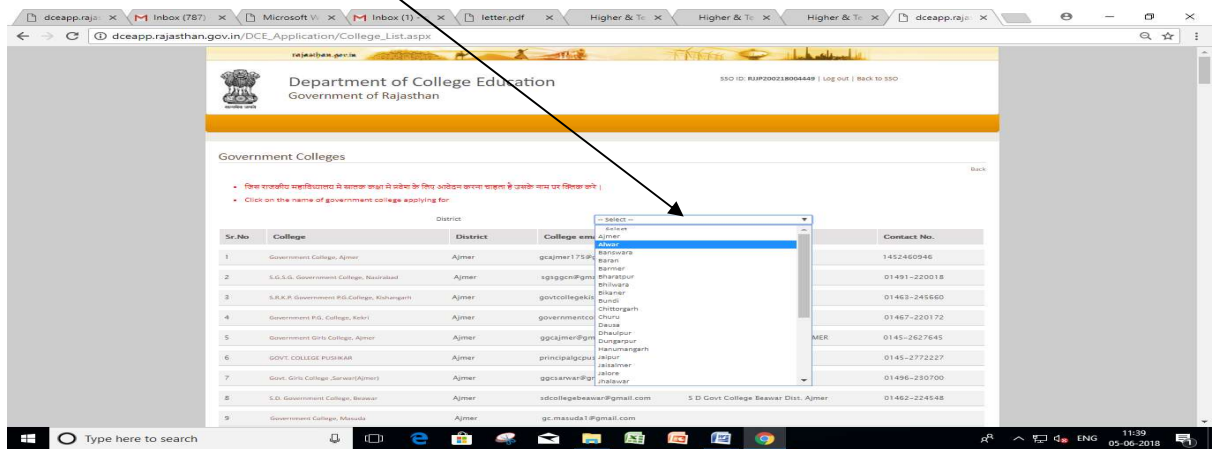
dceapp.raja × | Inbox (787) × | Microsoft W × | Inbox (1) × | letter.pdf × | Higher & Te × | Higher & Te × | Higher & Te × | dceapp.raja ×

dceapp.rajasthan.gov.in/DCE_Application/College_List.aspx

rajasthan.gov.in

Department of College Education
Government of Rajasthan

SSO ID: RJJP200218004449 | Log out | Back to SSO

Government Colleges

Back

• जिस राजकीय महाविद्यालय में स्नातक कक्षा में प्रवेश के लिए आवेदन करना चाहता है उसके नाम पर क्लिक करें |
• Click on the name of government college applying for

District -- Select --

Select
Ajmer
Alwar
Banswara
Baran
Barmer
Bharatpur
Bhilwara
Bikaner
Bundi
Chittorgarh
Churu
Dausa
Dhaulpur
Dungarpur
Hanumangarh
Jaipur
Jaisalmer
Jalore
Jhalawar

| Sr.No | College | District | College em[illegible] | | Contact No. |
|---|---|---|---|---|---|
| 1 | Government College, Ajmer | Ajmer | gcajmer175@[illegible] | | 1452460946 |
| 2 | S.G.S.G. Government College, Nasirabad | Ajmer | sgsggcn@gma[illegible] | | 01491-220018 |
| 3 | S.R.K.P. Government P.G.College, Kishangarh | Ajmer | govtcollegekis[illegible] | | 01463-245660 |
| 4 | Government P.G. College, Kekri | Ajmer | governmentco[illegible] | | 01467-220172 |
| 5 | Government Girls College, Ajmer | Ajmer | ggcajmer@gm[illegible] | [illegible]MER | 0145-2627645 |
| 6 | GOVT. COLLEGE PUSHKAR | Ajmer | principalgcpu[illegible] | | 0145-2772227 |
| 7 | Govt. Girls College ,Sarwar(Ajmer) | Ajmer | ggcsarwar@g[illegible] | | 01496-230700 |
| 8 | S.D. Government College, Beawar | Ajmer | sdcollegebeawar@gmail.com | S D Govt College Beawar Dist. Ajmer | 01462-224548 |
| 9 | Government College, Masuda | Ajmer | gc.masuda1@gmail.com | | |

Type here to search

ENG 11:39 05-06-2018